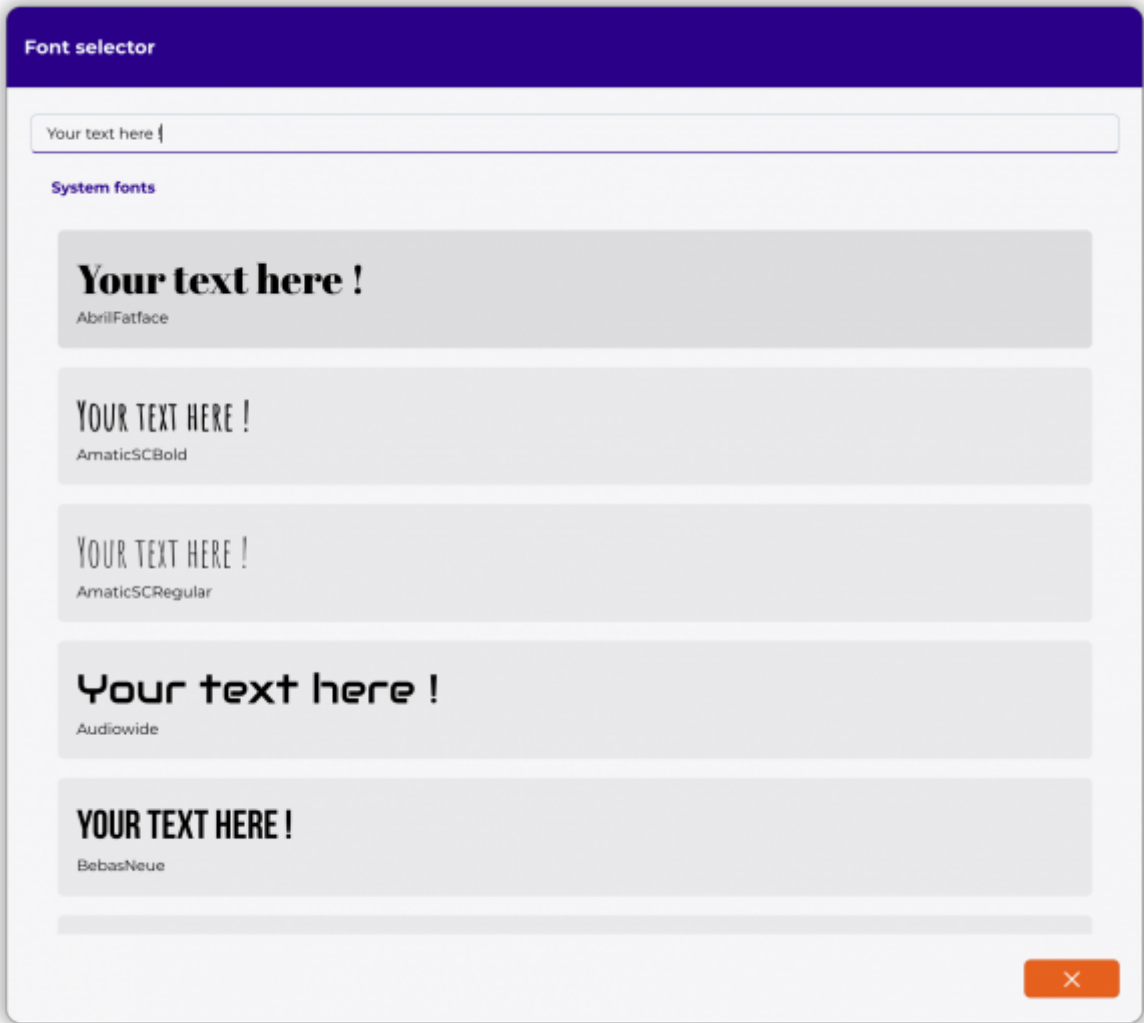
Font selector

Your text here !

System fonts

Your text here !
AbrilFatface

YOUR TEXT HERE !
AmaticSCBold

YOUR TEXT HERE !
AmaticSCRegular

Your text here !
Audiowide

YOUR TEXT HERE !
BebasNeue

✕